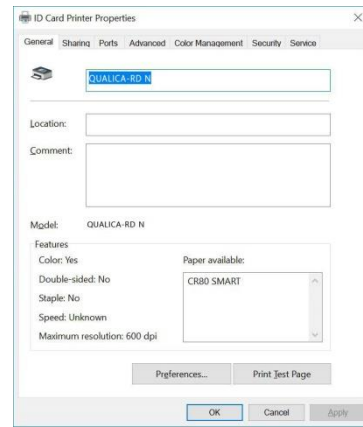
ID Card Printer Properties

General Sharing Ports Advanced Color Management Security Service

QUALICA-RD N

Location:

Comment:

Model: QUALICA-RD N

Features

Color: Yes

Double-sided: No

Staple: No

Speed: Unknown

Maximum resolution: 600 dpi

Paper available:

CR80 SMART

Preferences...

Print Test Page

OK

Cancel

Apply